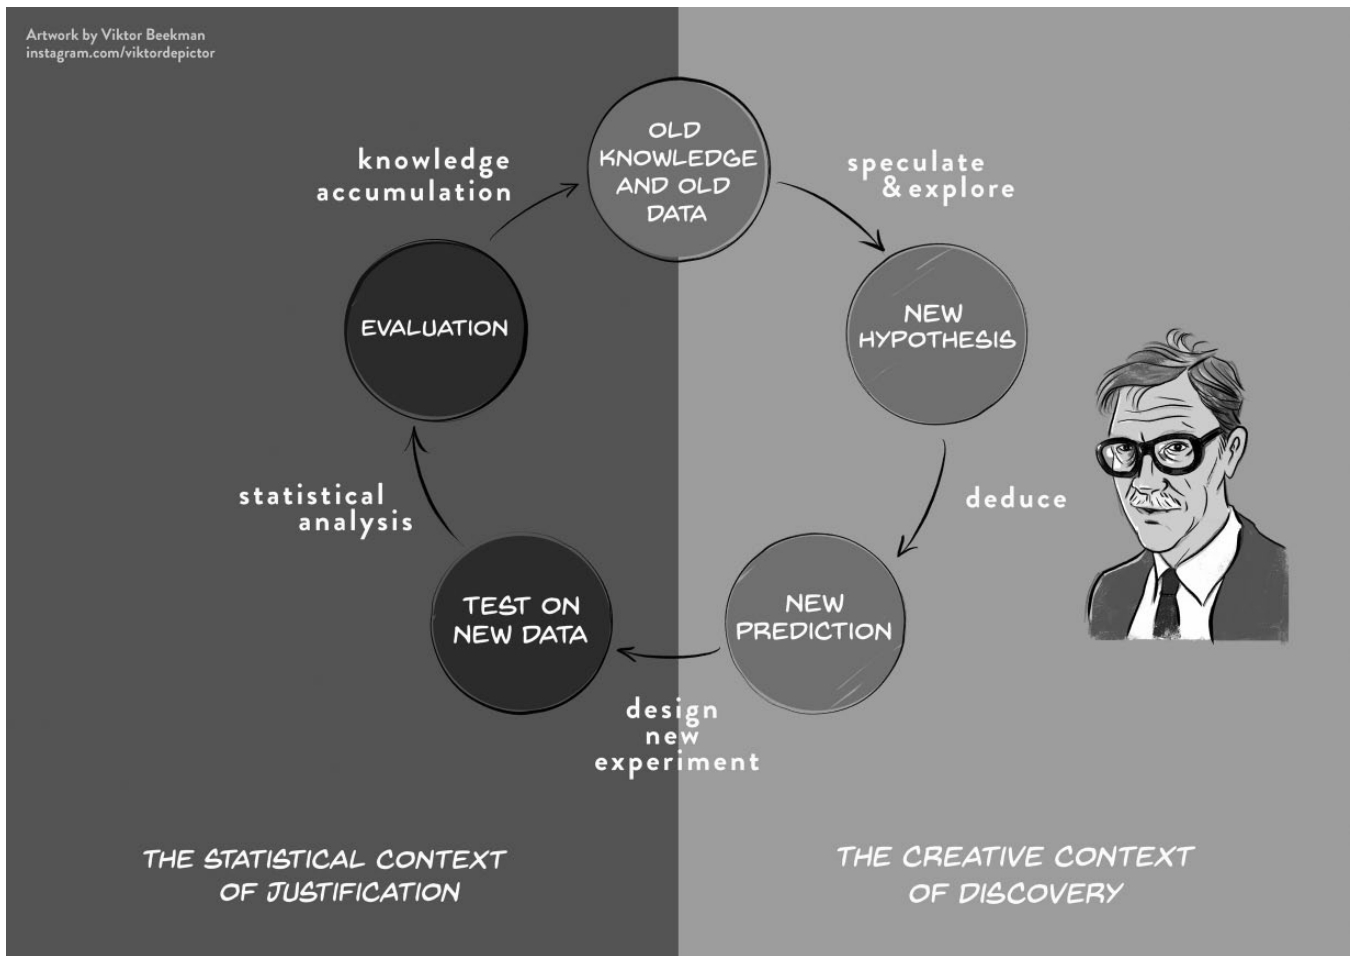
Artwork by Viktor Beekman
instagram.com/viktordepictor

OLD KNOWLEDGE AND OLD DATA

speculate & explore

NEW HYPOTHESIS

deduce

NEW PREDICTION

design new experiment

TEST ON NEW DATA

statistical analysis

EVALUATION

knowledge accumulation

THE STATISTICAL CONTEXT OF JUSTIFICATION

THE CREATIVE CONTEXT OF DISCOVERY